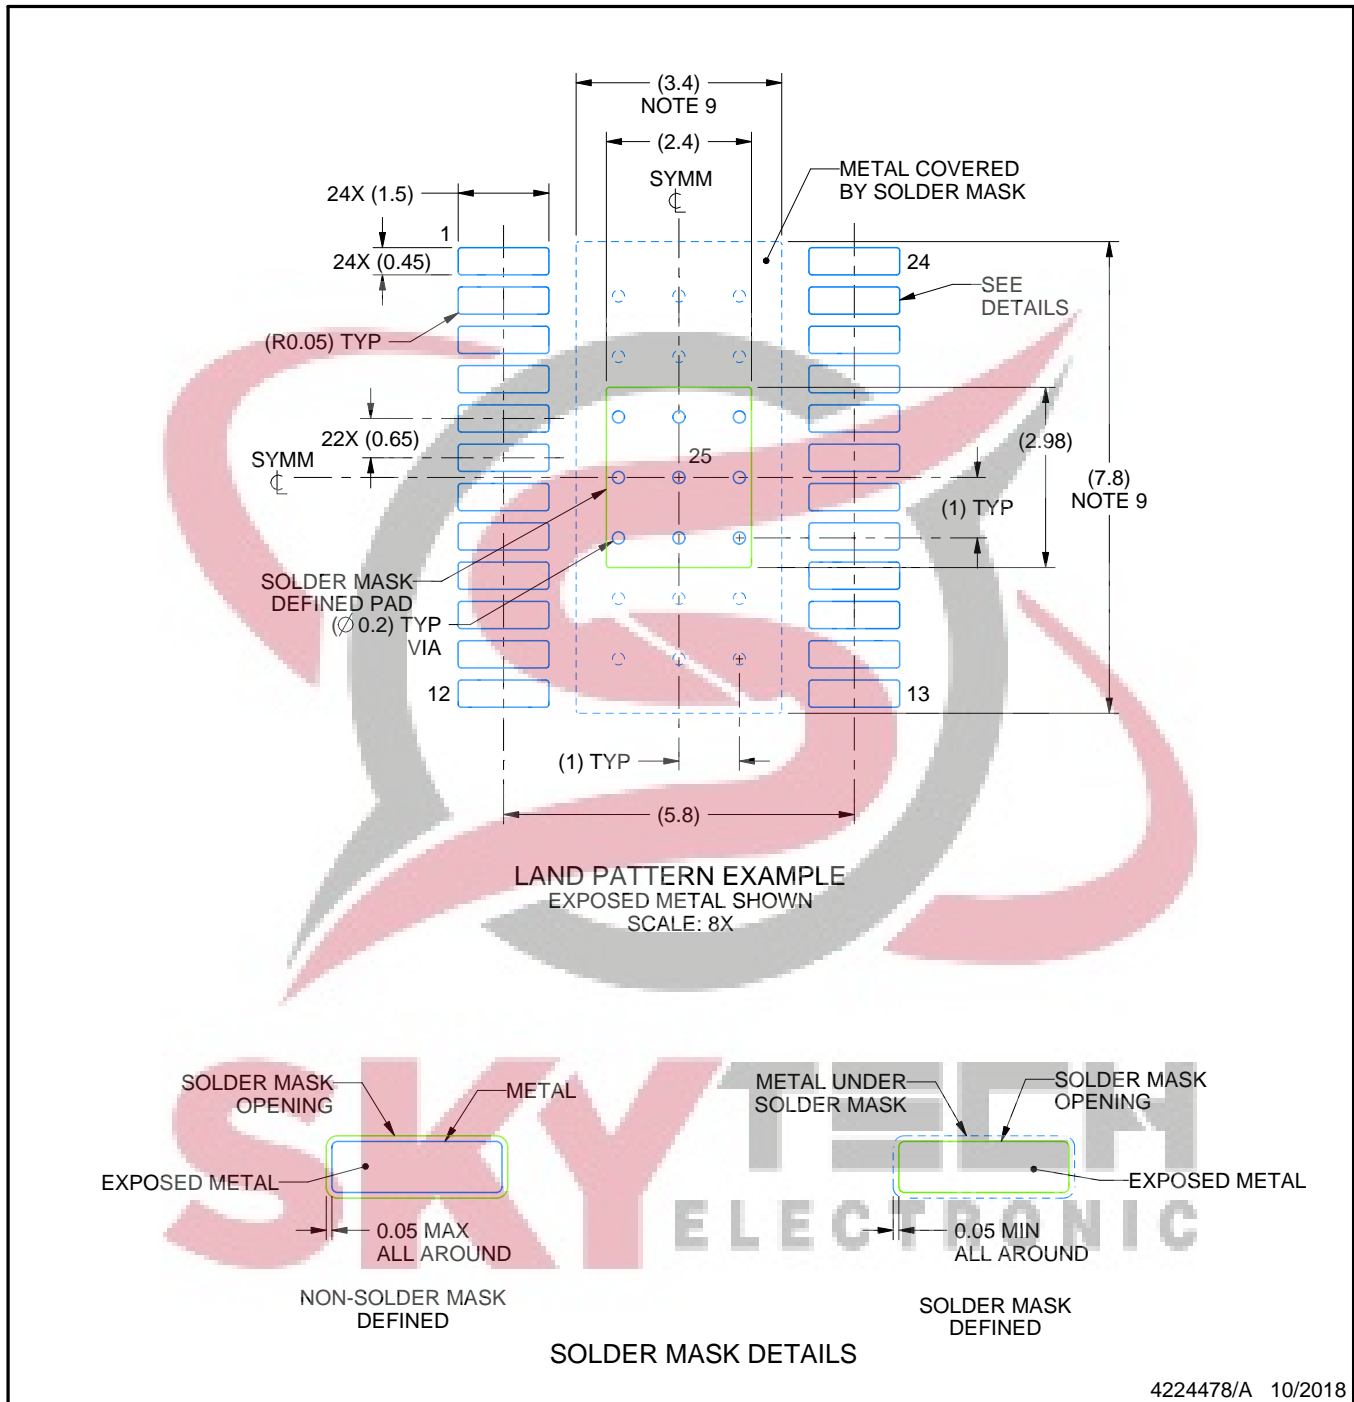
(3.4)
NOTE 9

(2.4)

SYMM
℄

METAL COVERED
BY SOLDER MASK

24X (1.5)

1

24X (0.45)

24

SEE
DETAILS

(R0.05) TYP

22X (0.65)

SYMM
℄

25

(2.98)

(7.8)
NOTE 9

(1) TYP

SOLDER MASK
DEFINED PAD

(∅0.2) TYP
VIA

12

13

(1) TYP

(5.8)

LAND PATTERN EXAMPLE
EXPOSED METAL SHOWN
SCALE: 8X

SOLDER MASK
OPENING

METAL

EXPOSED METAL

0.05 MAX
ALL AROUND

NON-SOLDER MASK
DEFINED

METAL UNDER
SOLDER MASK

SOLDER MASK
OPENING

EXPOSED METAL

0.05 MIN
ALL AROUND

SOLDER MASK
DEFINED

SOLDER MASK DETAILS

SKYTECH
ELECTRONIC

4224478/A 10/2018